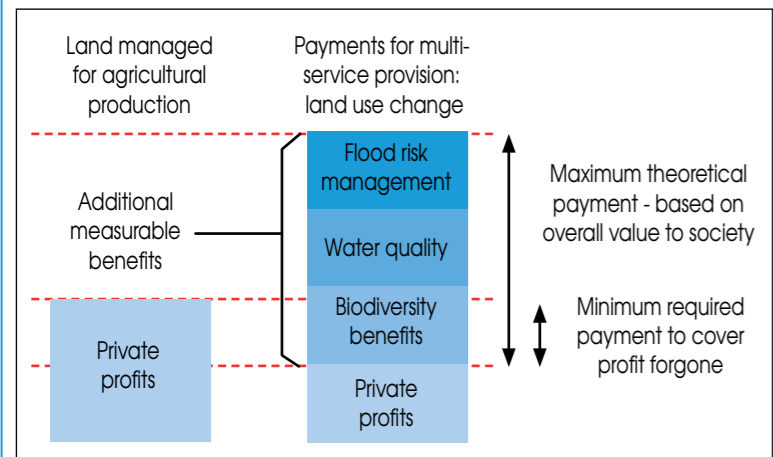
Land managed for agricultural production

Payments for multi-service provision: land use change

Flood risk management

Water quality

Biodiversity benefits

Private profits

Additional measurable benefits

Private profits

Maximum theoretical payment - based on overall value to society

Minimum required payment to cover profit forgone